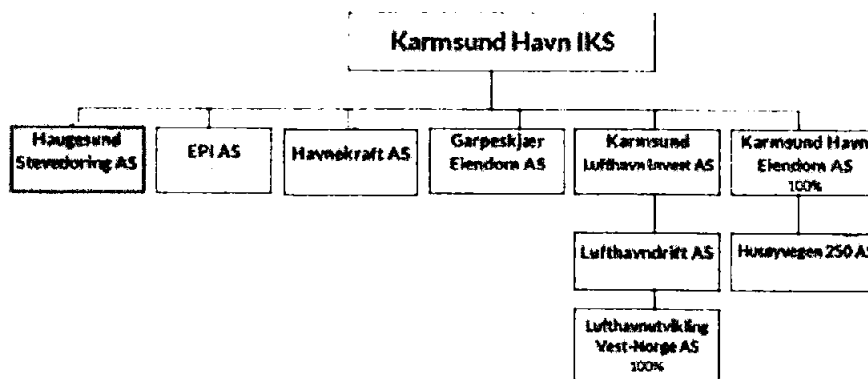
Karmsund Havn IKS

Haugesund Stevedoring AS

EPI AS

Havnekraft AS

Garpeskjær Eiendom AS

Karmsund Lufthavn Invest AS

Lufthavndrift AS

Lufthavnutvikling Vest-Norge AS 100%

Karmsund Havn Eiendom AS 100%

Husøyvegen 250 AS